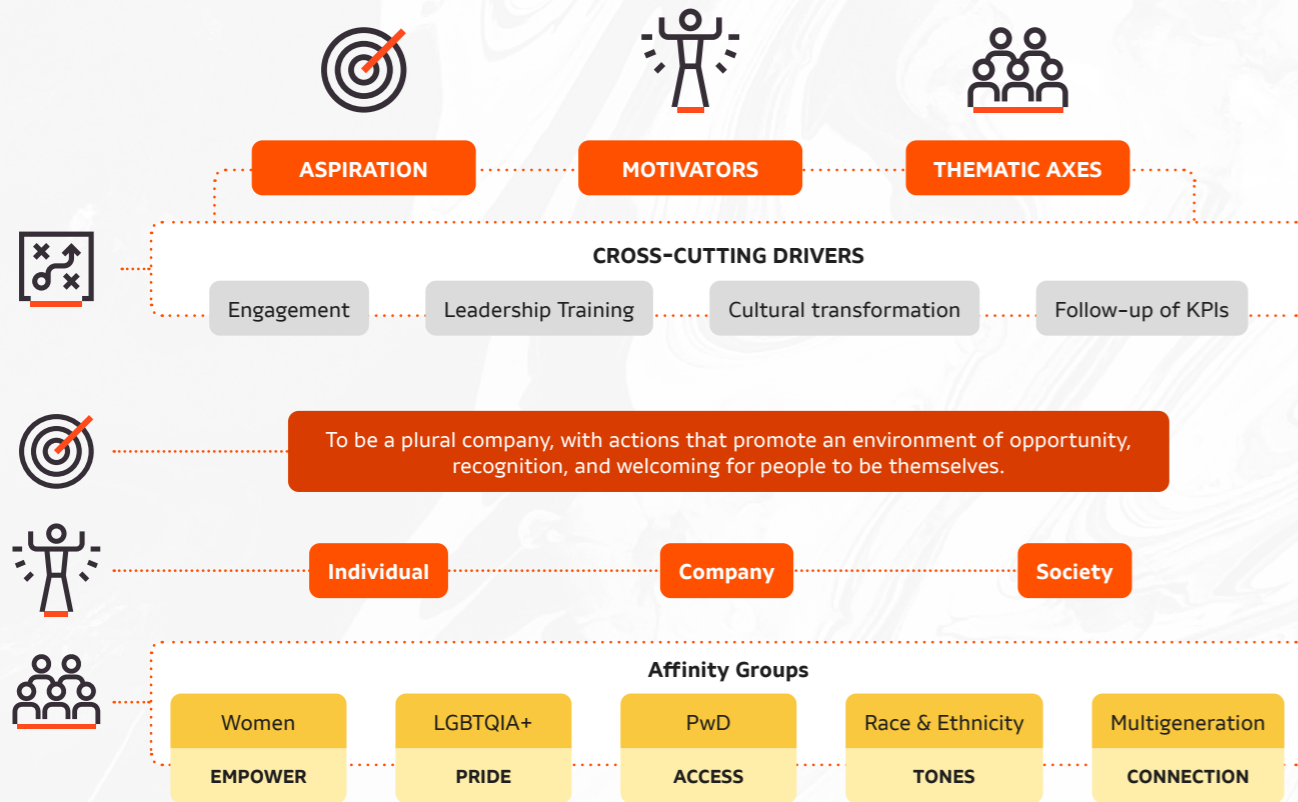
ASPIRATION

MOTIVATORS

THEMATIC AXES

CROSS-CUTTING DRIVERS

Engagement

Leadership Training

Cultural transformation

Follow-up of KPIs

To be a plural company, with actions that promote an environment of opportunity, recognition, and welcoming for people to be themselves.

Individual

Company

Society

Affinity Groups

| Women | LGBTQIA+ | PwD | Race & Ethnicity | Multigeneration |
|---|---|---|---|---|
| EMPOWER | PRIDE | ACCESS | TONES | CONNECTION |